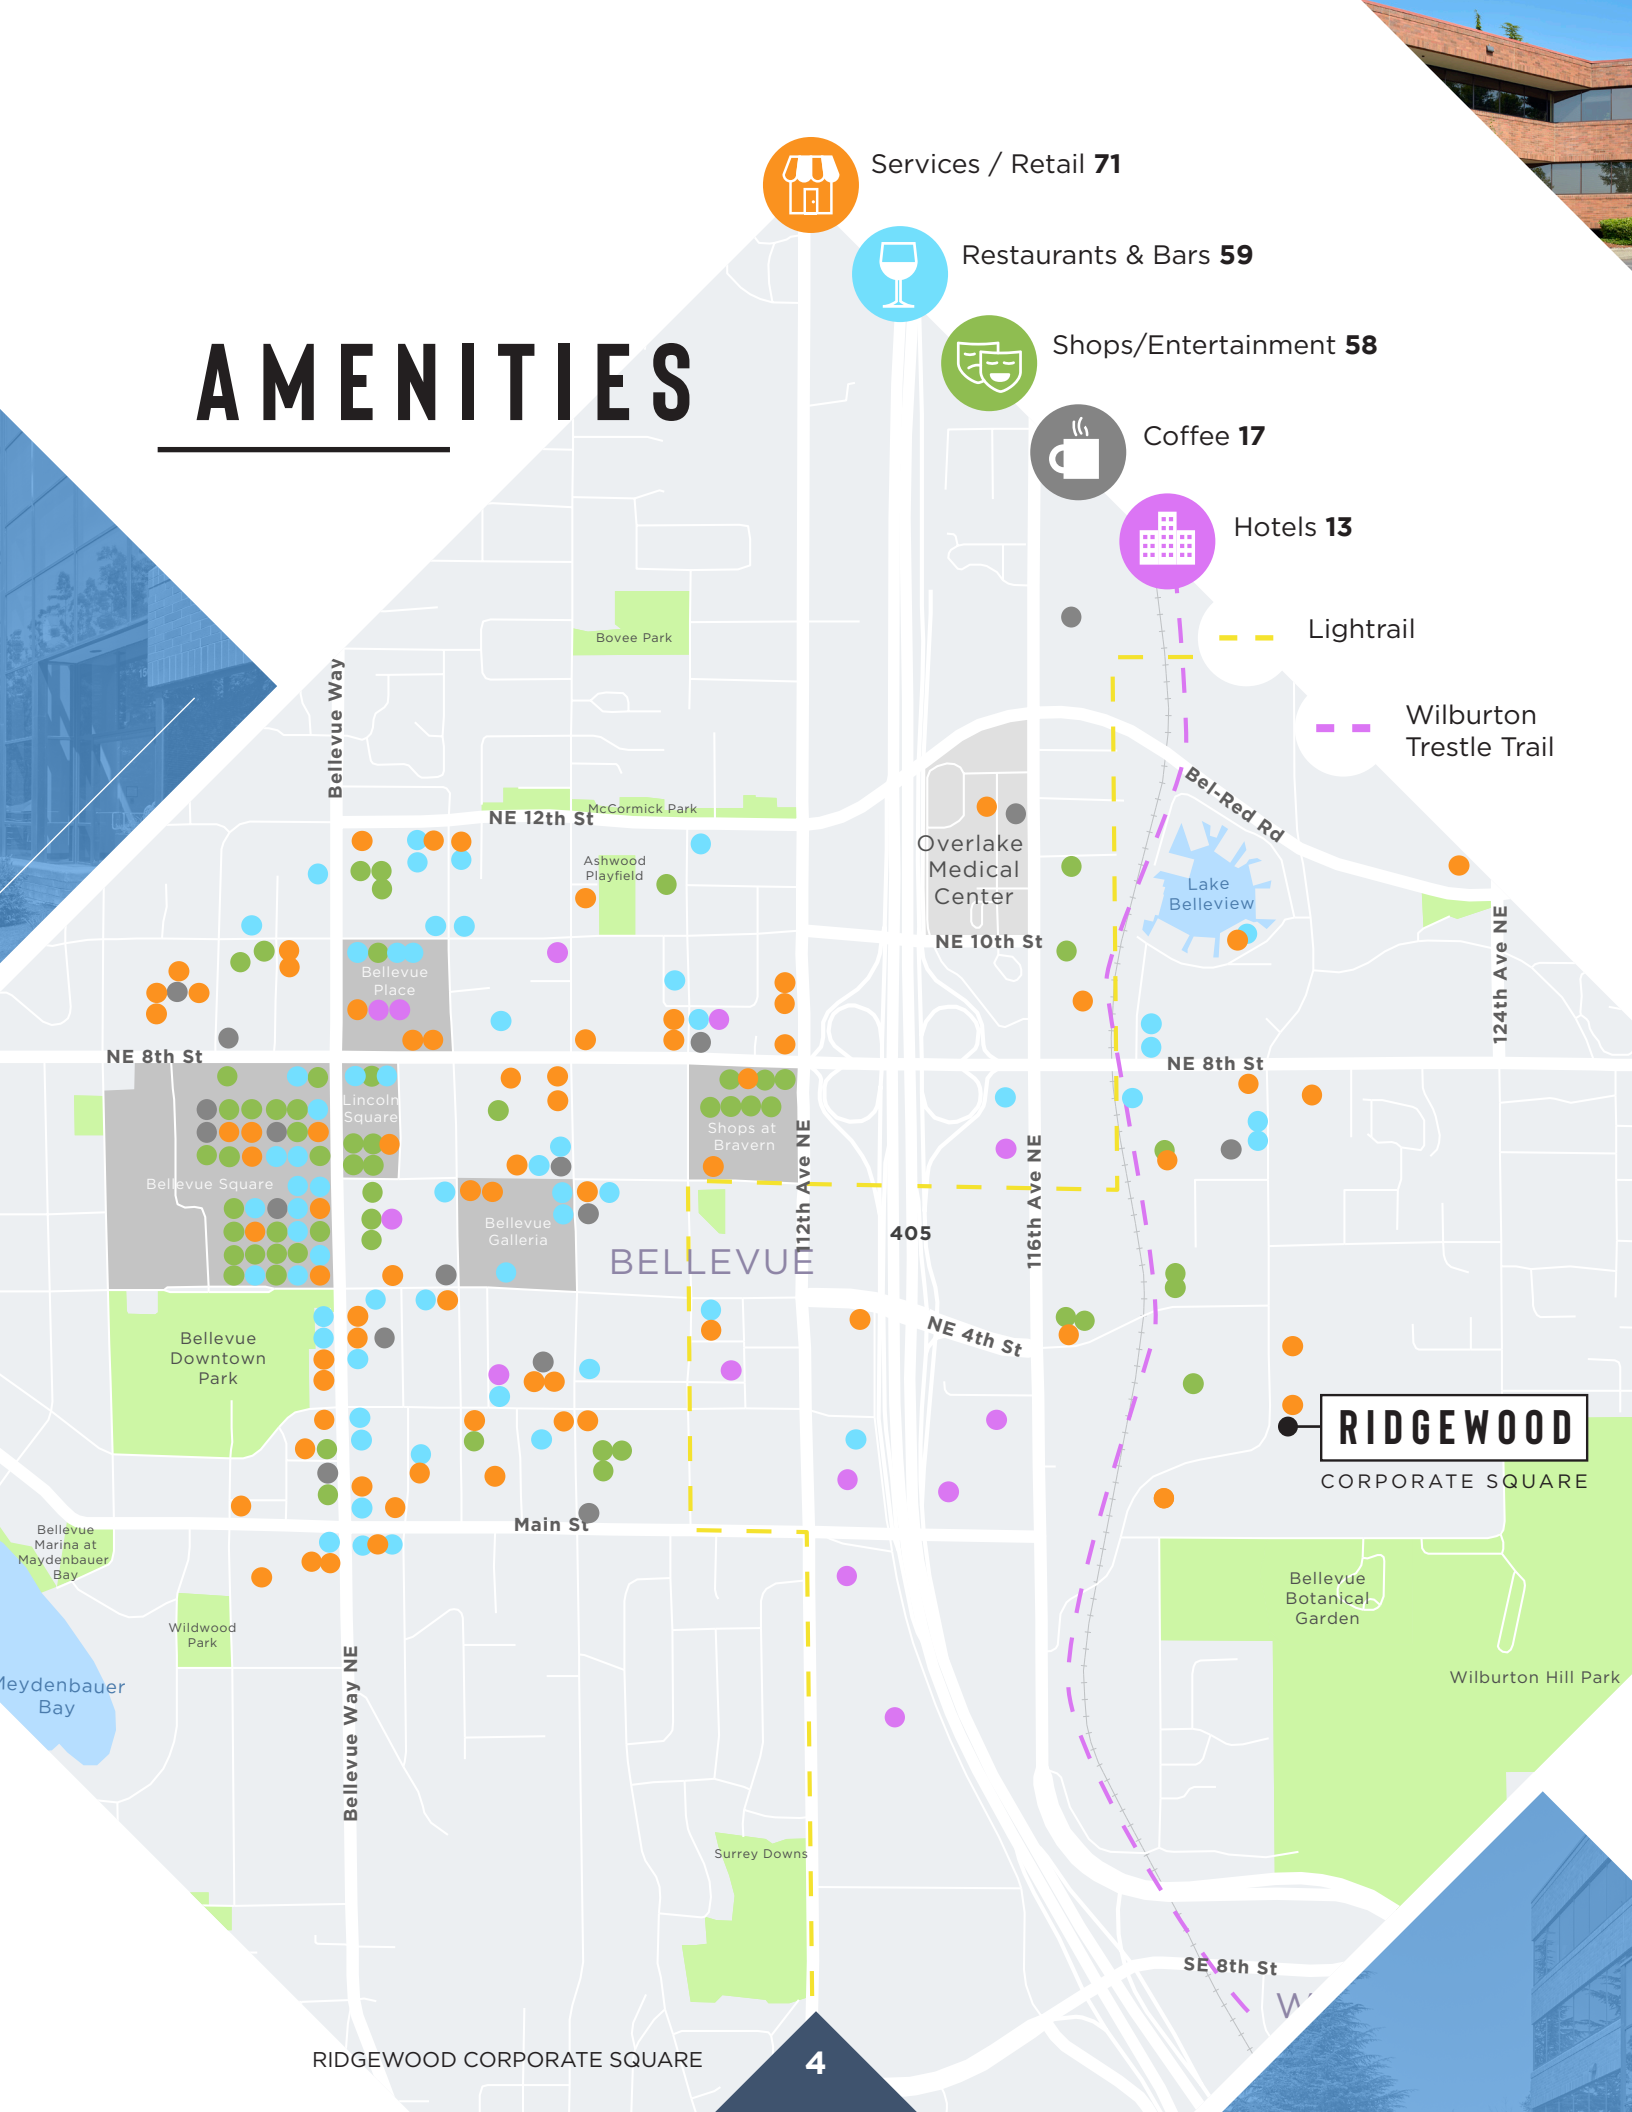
AMENITIES

Services / Retail 71
Restaurants & Bars 59
Shops/Entertainment 58
Coffee 17
Hotels 13
Lightrail
Wilburton Trestle Trail

Bovee Park
Bellevue Way
NE 12th St
McCormick Park
Ashwood Playfield
Overlake Medical Center
Bel-Red Rd
Lake Belleview
NE 10th St
Bellevue Place
NE 8th St
124th Ave NE
NE 8th St
Lincoln Square
Shops at Bravern
Bellevue Square
Bellevue Galleria
BELLEVUE
112th Ave NE
405
116th Ave NE
NE 4th St
Bellevue Downtown Park
RIDGEWOOD
CORPORATE SQUARE
Main St
Bellevue Marina at Maydenbauer Bay
Bellevue Botanical Garden
Wildwood Park
Meydenbauer Bay
Wilburton Hill Park
Bellevue Way NE
Surrey Downs
SE 8th St
W

RIDGEWOOD CORPORATE SQUARE
4